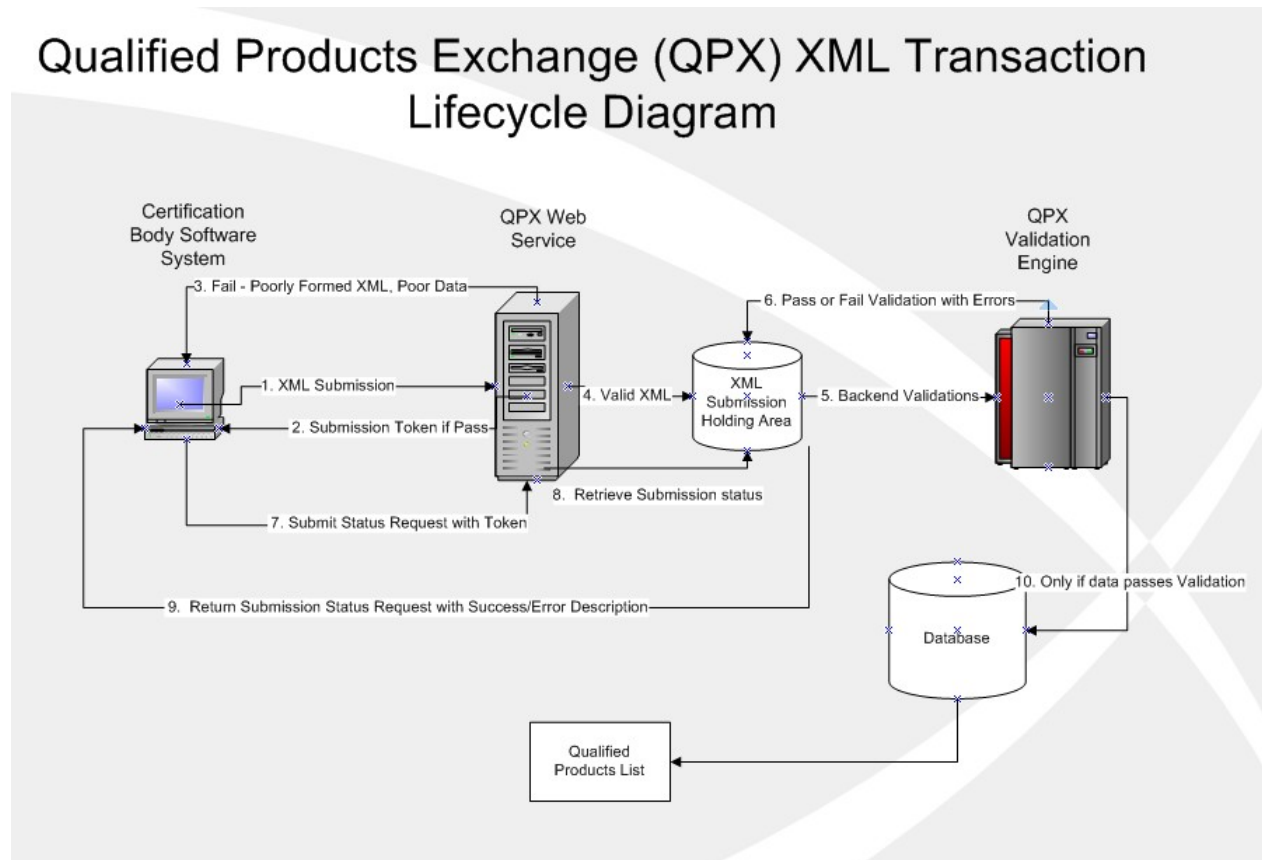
Qualified Products Exchange (QPX) XML Transaction Lifecycle Diagram

Certification Body Software System

QPX Web Service

QPX Validation Engine

3. Fail - Poorly Formed XML, Poor Data

6. Pass or Fail Validation with Errors

1. XML Submission

4. Valid XML

XML Submission Holding Area

5. Backend Validations

2. Submission Token if Pass

8. Retrieve Submission status

7. Submit Status Request with Token

10. Only if data passes Validation

9. Return Submission Status Request with Success/Error Description

Database

Qualified Products List